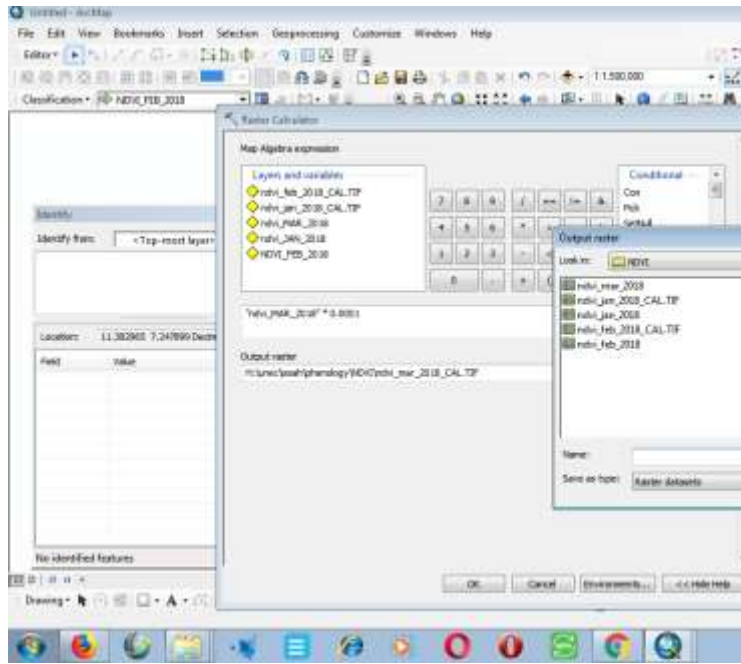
Untitled - ArcMap

File Edit View Bookmarks Insert Selection Geoprocessing Customize Windows Help

Editor▾

1:1,500,000

Classification▾ NDVI_FEB_2018

Raster Calculator

Map Algebra expression

Layers and variables

ndvi_feb_2018_CAL.TIF
ndvi_jan_2018_CAL.TIF
ndvi_MAR_2018
ndvi_JAN_2018
NDVI_FEB_2018

7 8 9 / == != &
4 5 6 *
1 2 3 -
0 . +

Conditional
Con
Pick
SetNull

"ndvi_MAR_2018" * 0.0001

Output raster
H:\unec\josah\phenology\NDVI\ndvi_mar_2018_CAL.TIF

OK Cancel Environments... << Hide Help

Identify

Identify from: <Top-most layer>

Location: 11.382965 7.247899 Decim

Field Value

No identified features

Output raster

Look in: NDVI

ndvi_mar_2018
ndvi_jan_2018_CAL.TIF
ndvi_jan_2018
ndvi_feb_2018_CAL.TIF
ndvi_feb_2018

Name:

Save as type: Raster datasets

Drawing▾